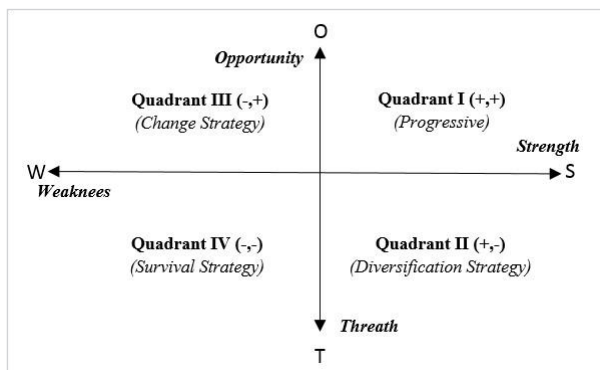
O

Opportunity

Quadrant III (-,+)
(Change Strategy)

Quadrant I (+,+)
(Progressive)

Strength

W

S

Weaknees

Quadrant IV (-,-)
(Survival Strategy)

Quadrant II (+,-)
(Diversification Strategy)

Threath

T